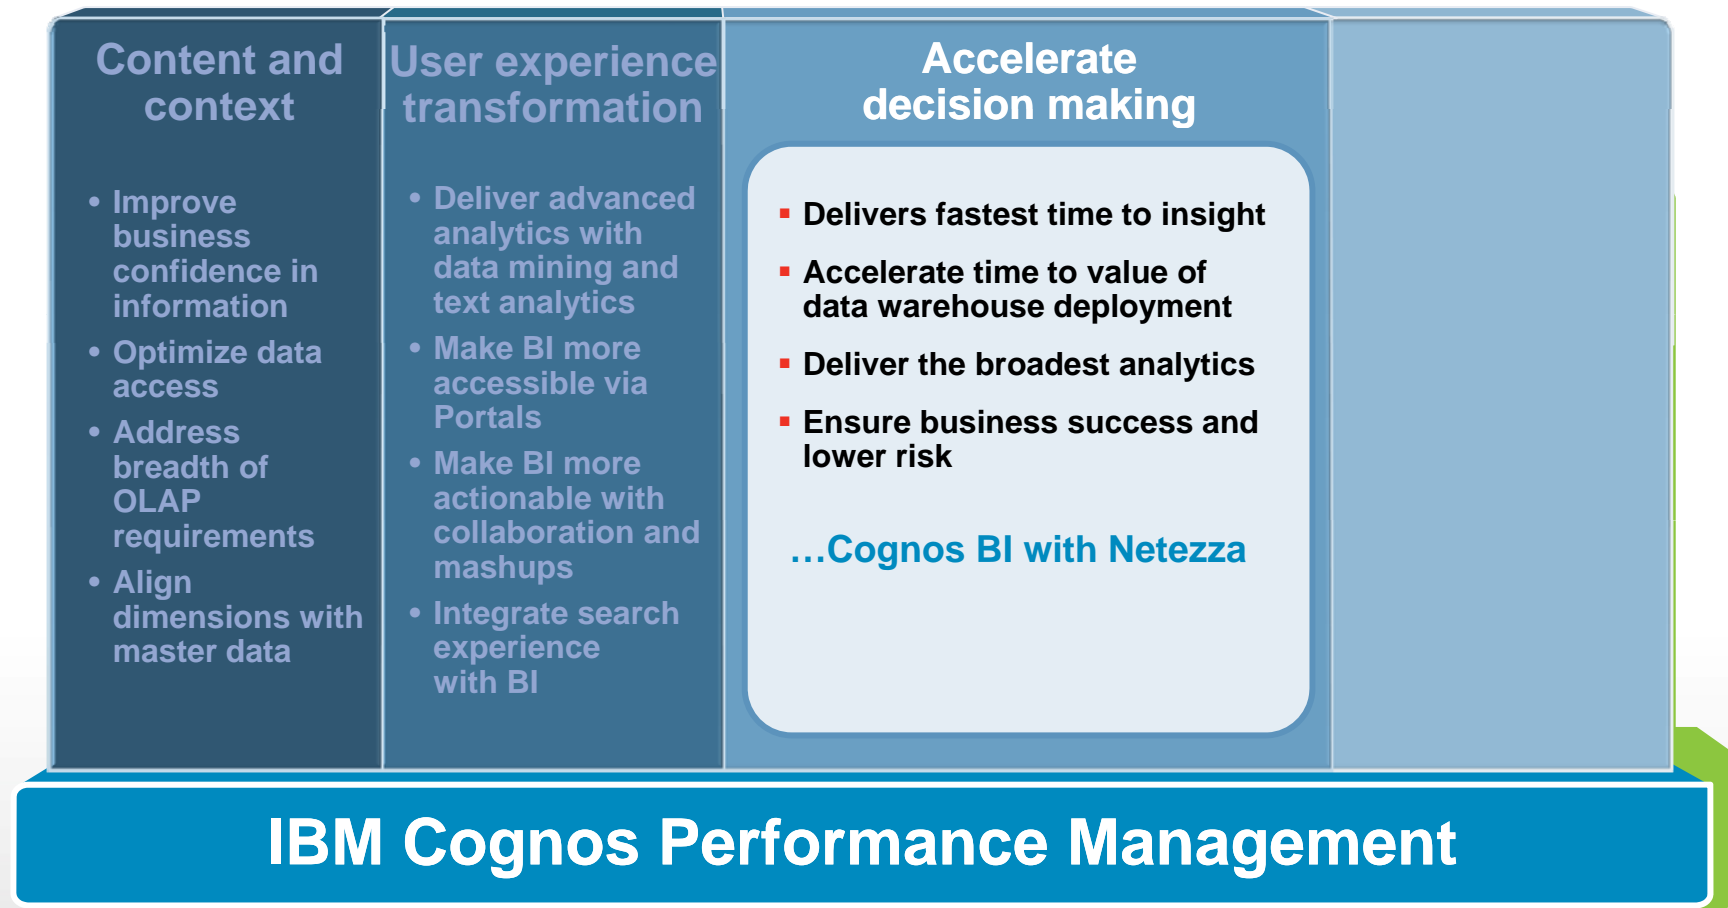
Content and context

- Improve business confidence in information
- Optimize data access
- Address breadth of OLAP requirements
- Align dimensions with master data

User experience transformation

- Deliver advanced analytics with data mining and text analytics
- Make BI more accessible via Portals
- Make BI more actionable with collaboration and mashups
- Integrate search experience with BI

Accelerate decision making

- Delivers fastest time to insight
- Accelerate time to value of data warehouse deployment
- Deliver the broadest analytics
- Ensure business success and lower risk

…Cognos BI with Netezza

IBM Cognos Performance Management